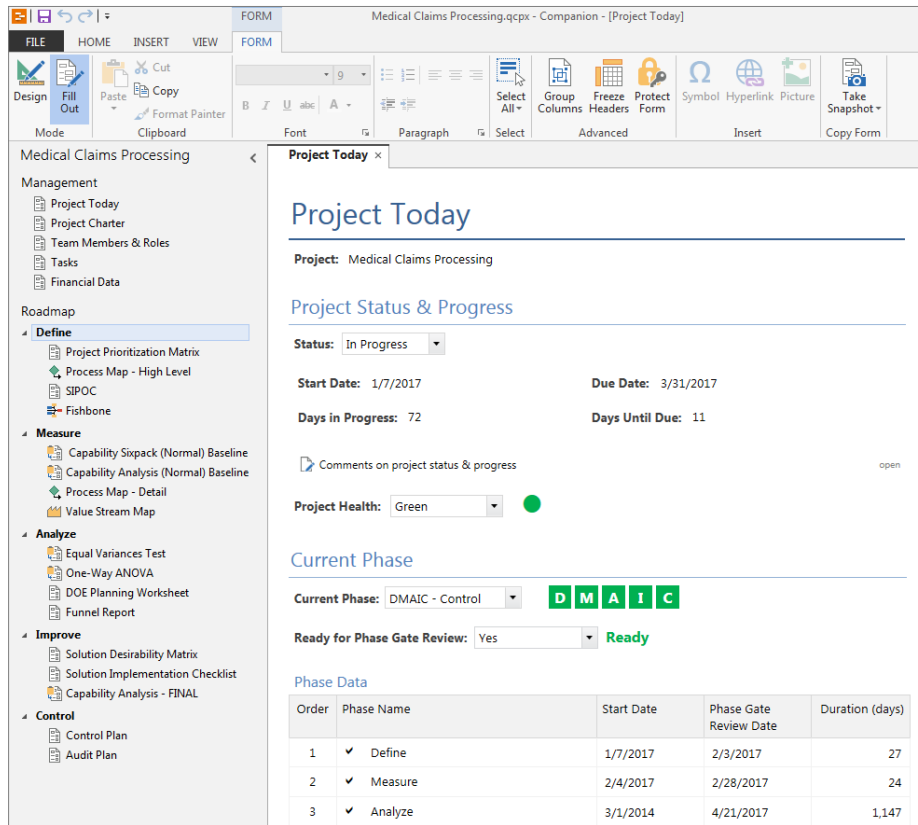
FORM
Medical Claims Processing.qcpx - Companion - [Project Today]
FILE HOME INSERT VIEW FORM
Design
Fill Out
Mode
Paste
Cut
Copy
Format Painter
Clipboard
9
B I U abc A
Font
Paragraph
Select All
Select
Group Columns
Freeze Headers
Protect Form
Advanced
Symbol
Hyperlink
Picture
Insert
Take Snapshot
Copy Form

Medical Claims Processing
Management
Project Today
Project Charter
Team Members & Roles
Tasks
Financial Data
Roadmap
Define
Project Prioritization Matrix
Process Map - High Level
SIPOC
Fishbone
Measure
Capability Sixpack (Normal) Baseline
Capability Analysis (Normal) Baseline
Process Map - Detail
Value Stream Map
Analyze
Equal Variances Test
One-Way ANOVA
DOE Planning Worksheet
Funnel Report
Improve
Solution Desirability Matrix
Solution Implementation Checklist
Capability Analysis - FINAL
Control
Control Plan
Audit Plan

Project Today ×

Project Today

Project: Medical Claims Processing

Project Status & Progress

Status: In Progress

Start Date: 1/7/2017
Due Date: 3/31/2017
Days in Progress: 72
Days Until Due: 11

Comments on project status & progress
open

Project Health: Green

Current Phase

Current Phase: DMAIC - Control
D M A I C

Ready for Phase Gate Review: Yes
Ready

Phase Data

| Order | Phase Name | Start Date | Phase Gate Review Date | Duration (days) |
|---|---|---|---|---|
| 1 | ✔ Define | 1/7/2017 | 2/3/2017 | 27 |
| 2 | ✔ Measure | 2/4/2017 | 2/28/2017 | 24 |
| 3 | ✔ Analyze | 3/1/2014 | 4/21/2017 | 1,147 |